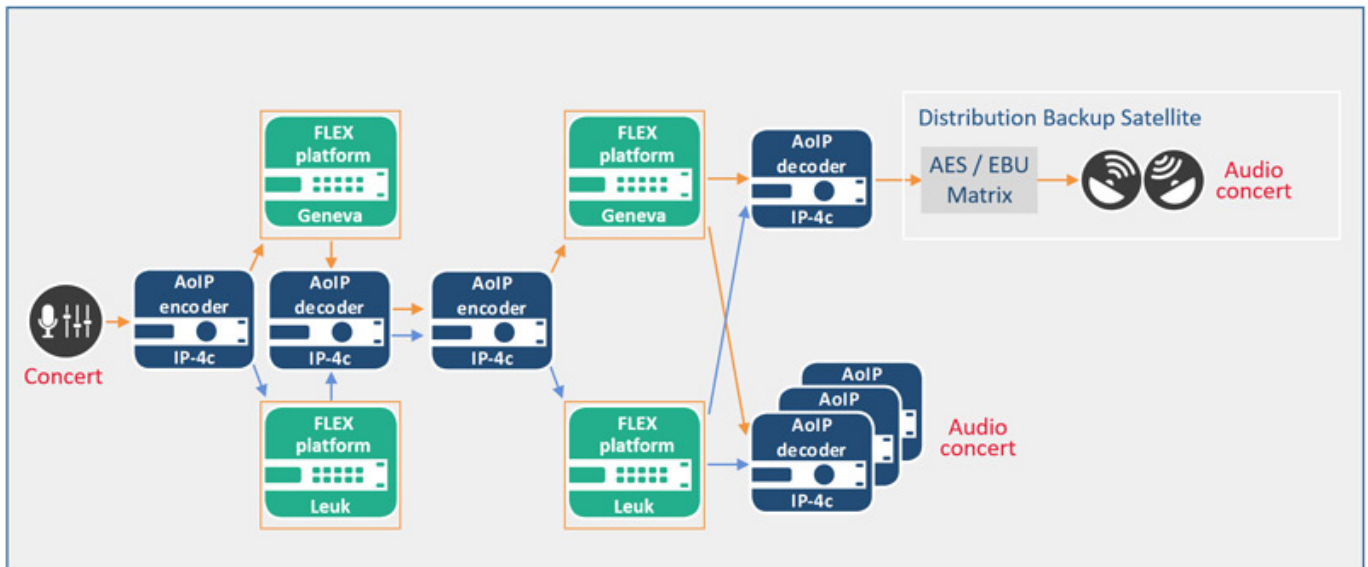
Concert

AoIP encoder IP-4c

FLEX platform Geneva

AoIP decoder IP-4c

FLEX platform Leuk

AoIP encoder IP-4c

FLEX platform Geneva

FLEX platform Leuk

Distribution Backup Satellite

AoIP decoder IP-4c

AES / EBU Matrix

Audio concert

AoIP

AoIP

AoIP decoder IP-4c

Audio concert